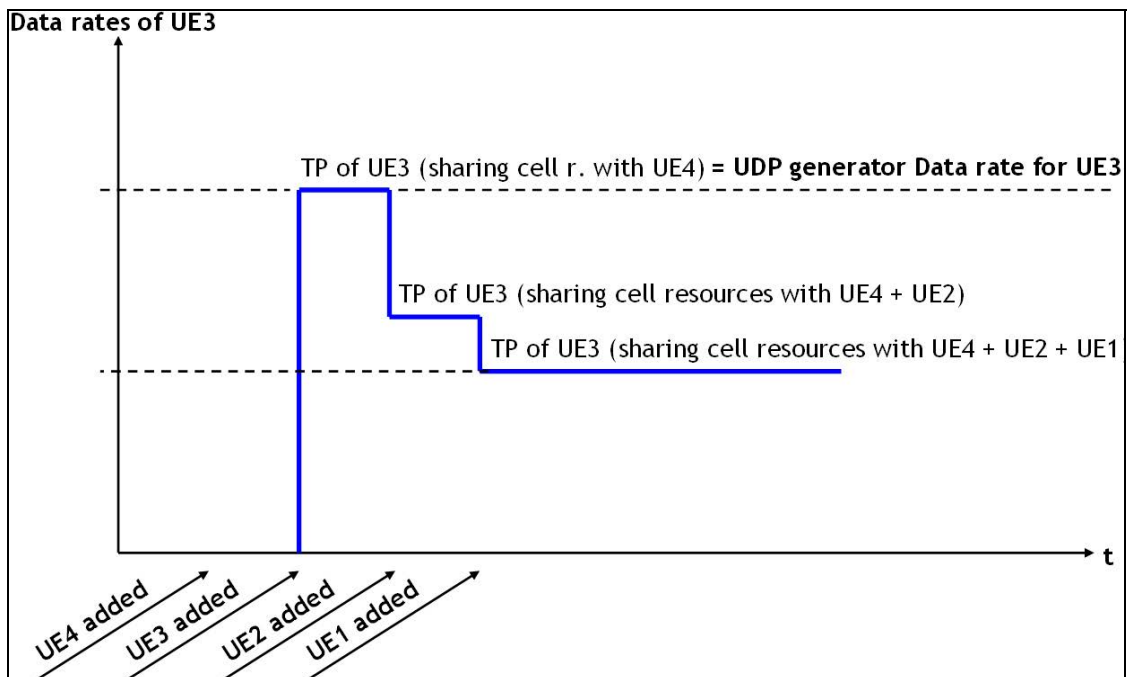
Data rates of UE3

TP of UE3 (sharing cell r. with UE4) = UDP generator Data rate for UE3

TP of UE3 (sharing cell resources with UE4 + UE2)

TP of UE3 (sharing cell resources with UE4 + UE2 + UE1

t

UE4 added

UE3 added

UE2 added

UE1 added